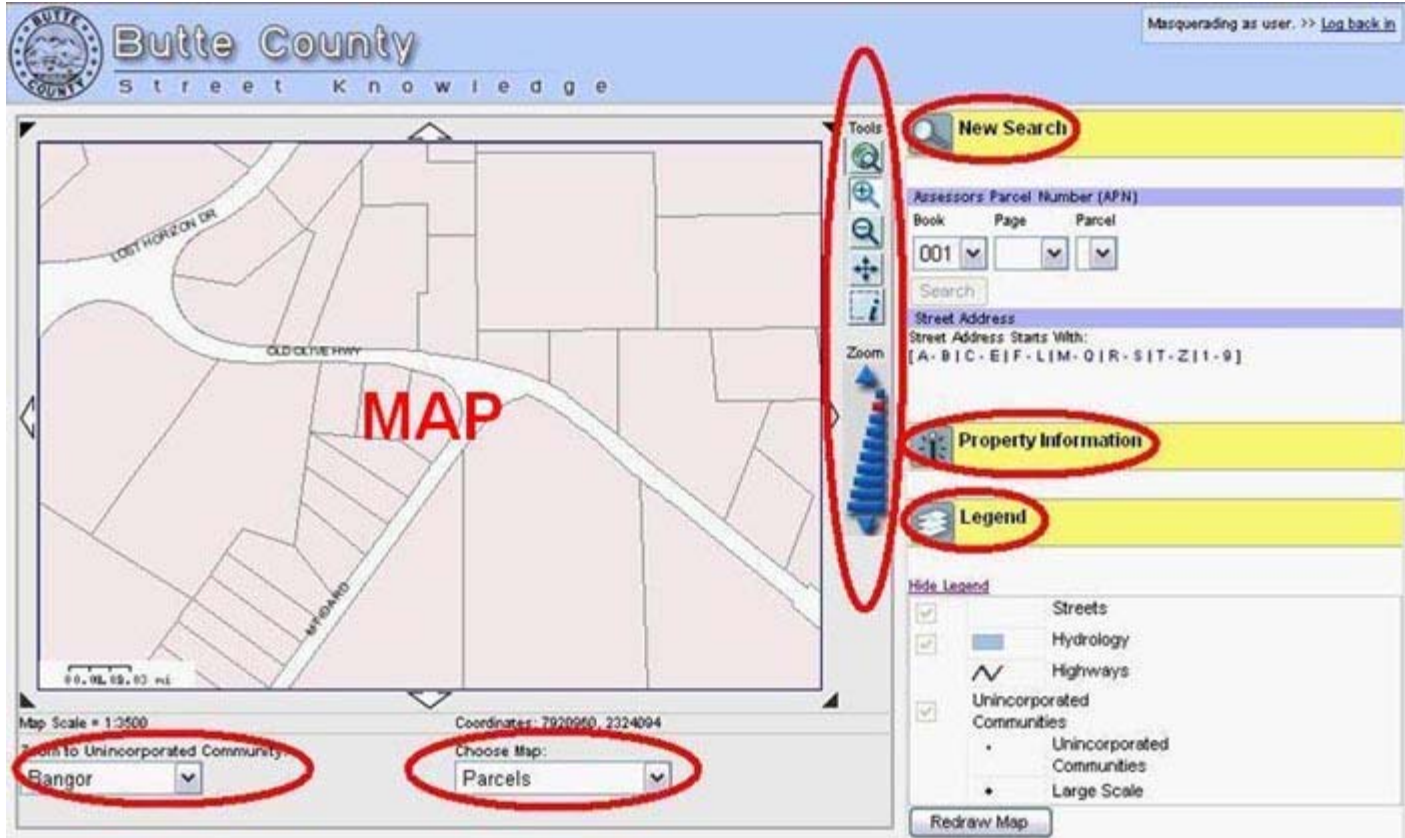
BUTTE COUNTY

Butte County
Street Knowledge

Masquerading as user. >> Log back in

Tools

Zoom

LOST HORIZON DR

OLD OLIVE HWY

MAP

MT IDA RD

0 0.01 0.02 0.03 mi

Map Scale = 1:3500

Coordinates: 7920960, 2324094

Zoom to Unincorporated Community:

Bangor

Choose Map:

Parcels

New Search

Assessors Parcel Number (APN)

Book Page Parcel

001

Search

Street Address

Street Address Starts With:

[A-B|C-E|F-L|M-Q|R-S|T-Z|1-9]

Property Information

Legend

Hide Legend

Streets

Hydrology

Highways

Unincorporated Communities

Unincorporated Communities

Large Scale

Redraw Map